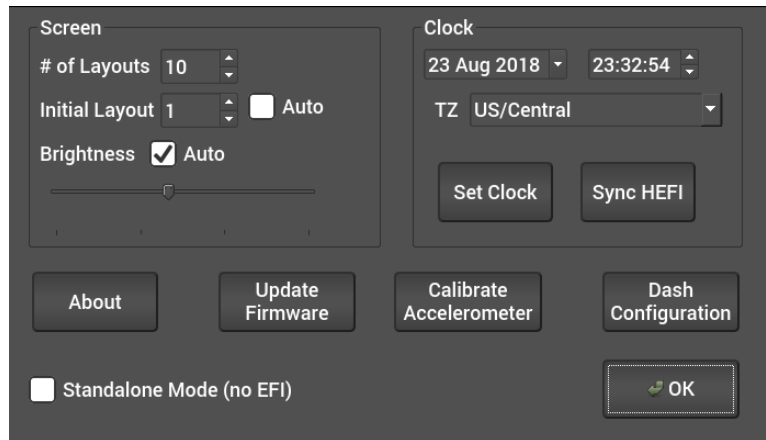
Screen

# of Layouts 10

Initial Layout 1 Auto

Brightness Auto

Clock

23 Aug 2018

23:32:54

TZ US/Central

Set Clock

Sync HEFI

About

Update Firmware

Calibrate Accelerometer

Dash Configuration

Standalone Mode (no EFI)

OK